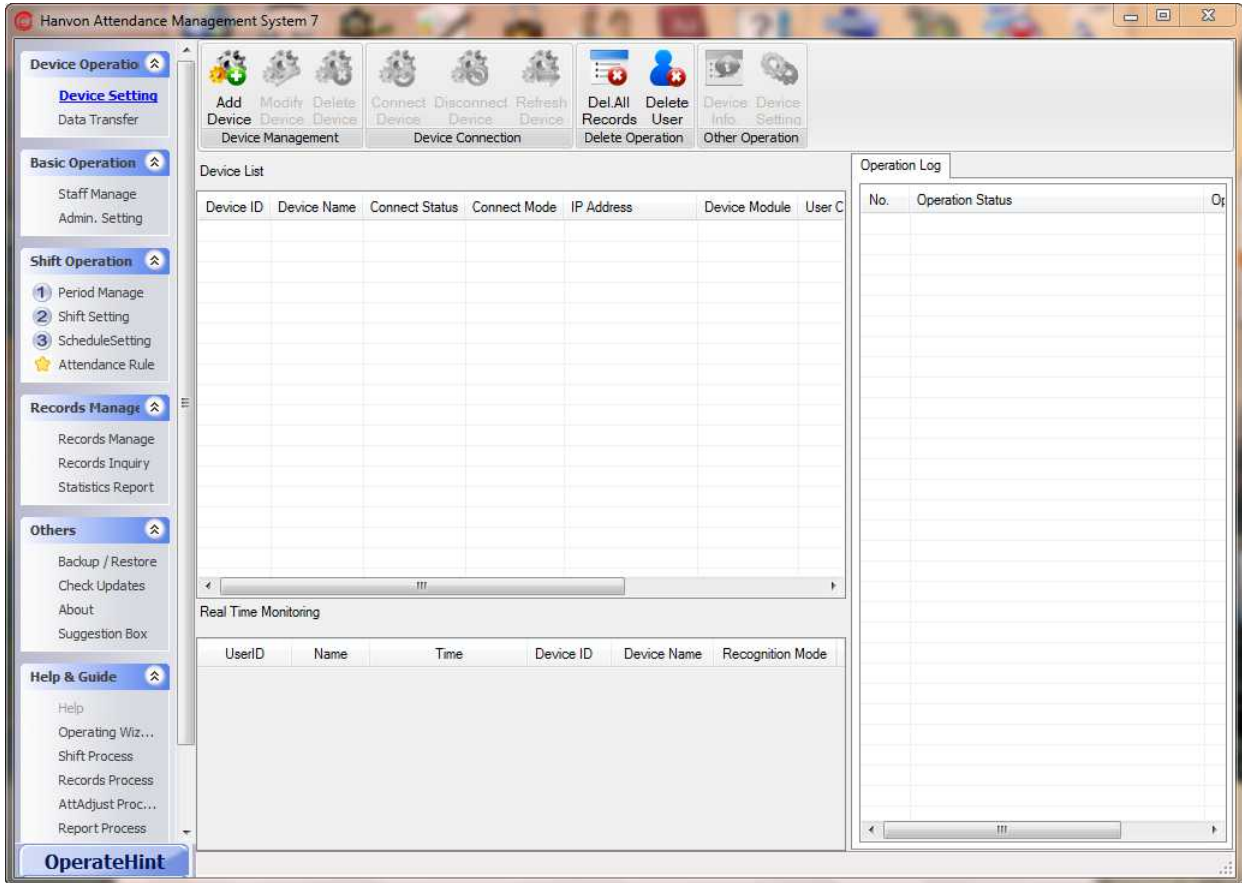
Hanvon Attendance Management System 7

Device Operatio
Device Setting
Data Transfer

Basic Operation
Staff Manage
Admin. Setting

Shift Operation
1 Period Manage
2 Shift Setting
3 ScheduleSetting
Attendance Rule

Records Manage
Records Manage
Records Inquiry
Statistics Report

Others
Backup / Restore
Check Updates
About
Suggestion Box

Help & Guide
Help
Operating Wiz...
Shift Process
Records Process
AttAdjust Proc...
Report Process

OperateHint

Add Device
Modify Device
Delete Device
Device Management

Connect Device
Disconnect Device
Refresh Device
Device Connection

Del.All Records
Delete User
Delete Operation

Device Info
Device Setting
Other Operation

Device List

| Device ID | Device Name | Connect Status | Connect Mode | IP Address | Device Module | User C |
|---|---|---|---|---|---|---|

Real Time Monitoring

| UserID | Name | Time | Device ID | Device Name | Recognition Mode |
|---|---|---|---|---|---|

Operation Log

| No. | Operation Status | Op |
|---|---|---|